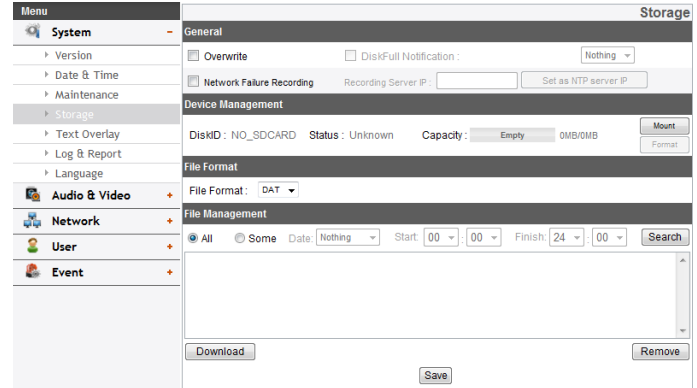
Menu

System –

Version

Date & Time

Maintenance

Storage

Text Overlay

Log & Report

Language

Audio & Video +

Network +

User +

Event +

Storage

General

Overwrite

DiskFull Notification :

Nothing

Network Failure Recording

Recording Server IP :

Set as NTP server IP

Device Management

DiskID : NO_SDCARD

Status : Unknown

Capacity : Empty 0MB/0MB

Mount

Format

File Format

File Format : DAT

File Management

All

Some

Date: Nothing

Start: 00 : 00

Finish: 24 : 00

Search

Download

Remove

Save